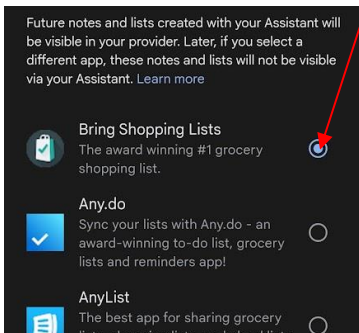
Future notes and lists created with your Assistant will be visible in your provider. Later, if you select a different app, these notes and lists will not be visible via your Assistant. Learn more

Bring Shopping Lists
The award winning #1 grocery shopping list.

Any.do
Sync your lists with Any.do - an award-winning to-do list, grocery lists and reminders app!

AnyList
The best app for sharing grocery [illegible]